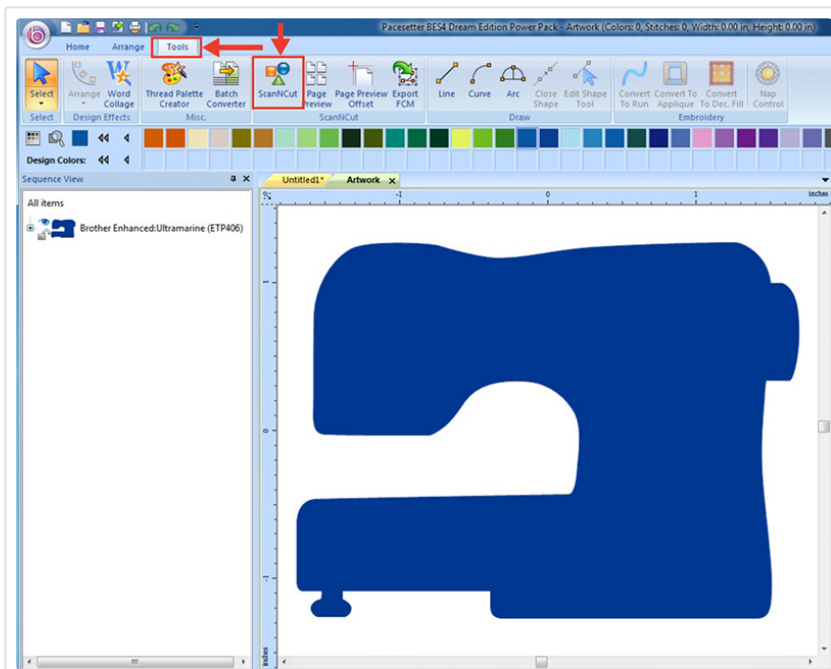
Pacesetter BES4 Dream Edition Power Pack - Artwork (Colors: 0, Stitches: 0, Width: 0.00 in, Height: 0.00 in)

Home Arrange Tools

Select
Select

Arrange Word Collage
Design Effects

Thread Palette Creator Batch Converter
Misc.

ScanNCut Page Preview Page Preview Offset Export FCM
ScanNCut

Line Curve Arc Close Shape Edit Shape Tool
Draw

Convert To Run Convert To Applique Convert To Dec. Fill Nap Control
Embroidery

Design Colors:

Sequence View

All items

Brother Enhanced:Ultramarine (ETP406)

Untitled1* Artwork

inches

-1 0 1

-1 0 1

inches